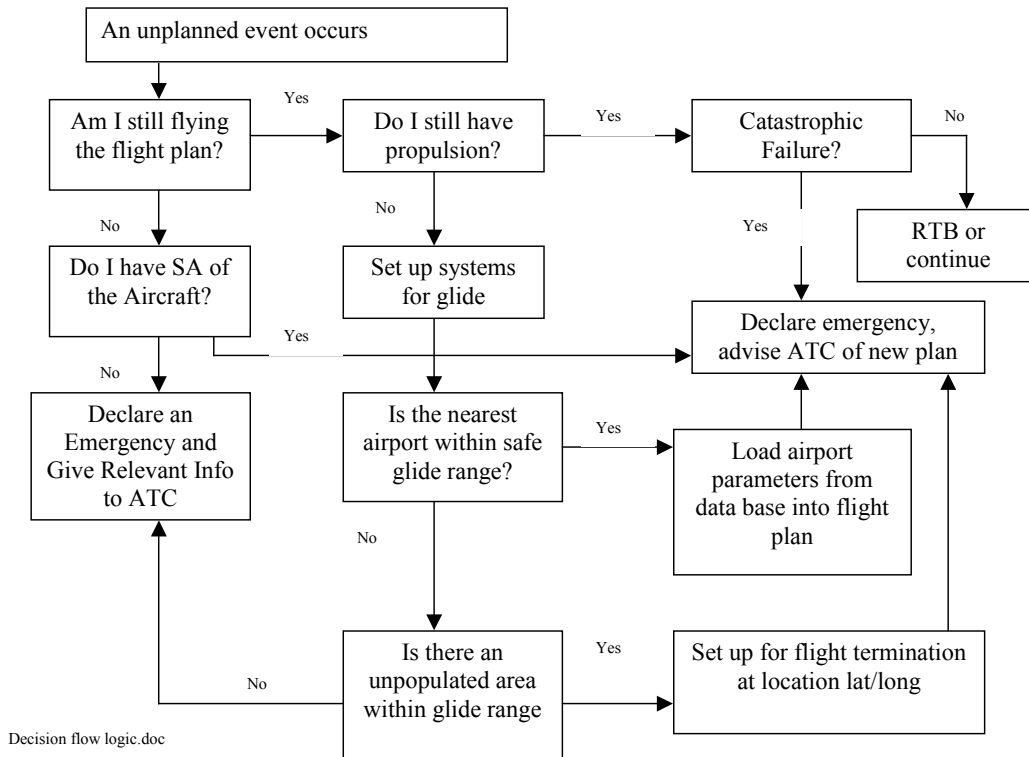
An unplanned event occurs

Am I still flying the flight plan?

Yes

Do I still have propulsion?

Yes

Catastrophic Failure?

No

RTB or continue

No

Do I have SA of the Aircraft?

No

Set up systems for glide

Yes

Declare emergency, advise ATC of new plan

Yes

No

Declare an Emergency and Give Relevant Info to ATC

Is the nearest airport within safe glide range?

Yes

Load airport parameters from data base into flight plan

No

No

Is there an unpopulated area within glide range

Yes

Set up for flight termination at location lat/long

Decision flow logic.doc